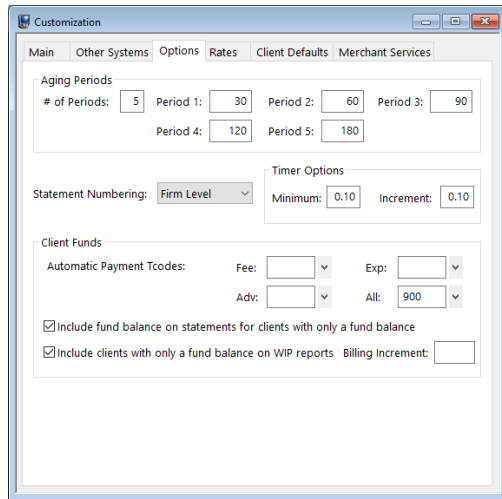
Customization

Main | Other Systems | Options | Rates | Client Defaults | Merchant Services

Aging Periods

# of Periods: 5 Period 1: 30 Period 2: 60 Period 3: 90

Period 4: 120 Period 5: 180

Statement Numbering: Firm Level

Timer Options

Minimum: 0.10 Increment: 0.10

Client Funds

Automatic Payment Tcodes: Fee: Exp:

Adv: All: 900

☑ Include fund balance on statements for clients with only a fund balance

☑ Include clients with only a fund balance on WIP reports Billing Increment: